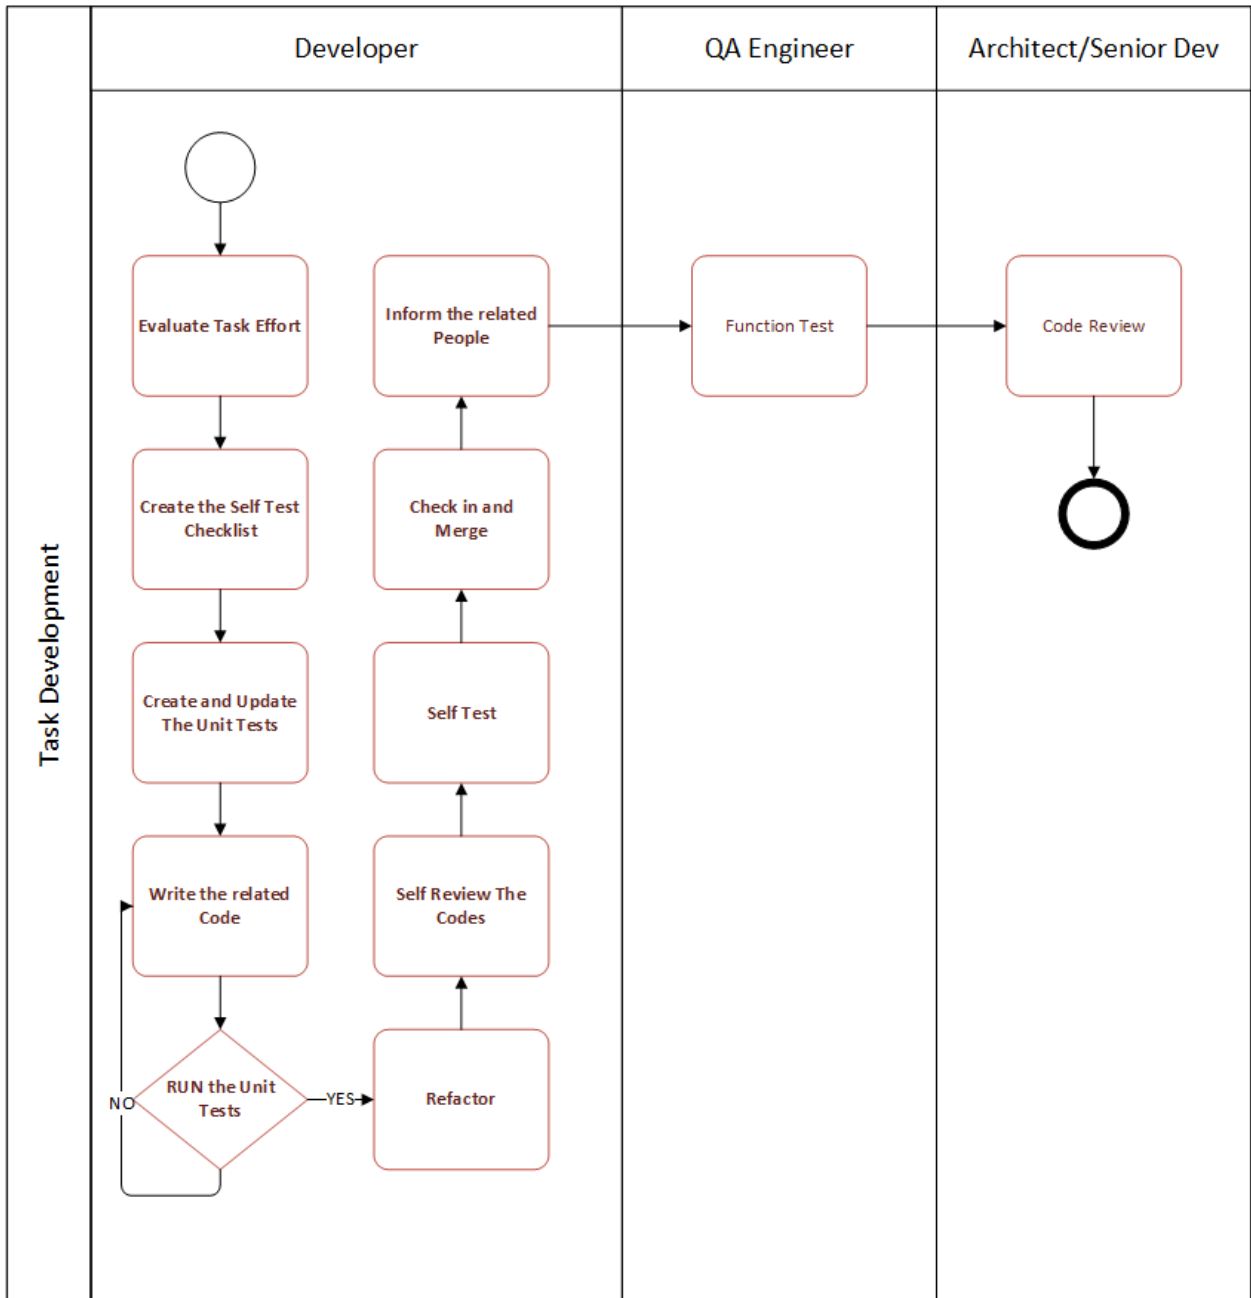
Task Development

Developer

QA Engineer

Architect/Senior Dev

Evaluate Task Effort

Create the Self Test Checklist

Create and Update The Unit Tests

Write the related Code

RUN the Unit Tests

NO

YES

Refactor

Self Review The Codes

Self Test

Check in and Merge

Inform the related People

Function Test

Code Review